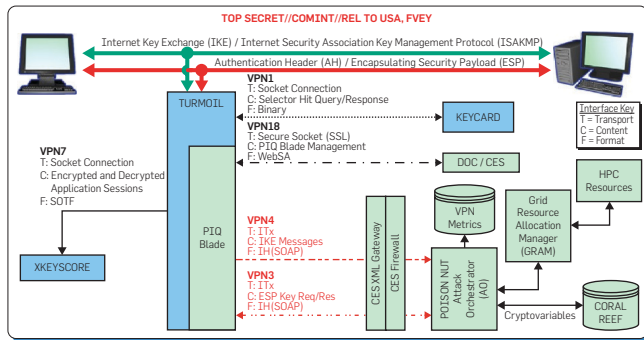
TOP SECRET//COMINT//REL TO USA, FVEY

Internet Key Exchange (IKE) / Internet Security Association Key Management Protocol (ISAKMP)

Authentication Header (AH) / Encapsulating Security Payload (ESP)

TURMOIL

VPN1
T: Socket Connection
C: Selector Hit Query/Response
F: Binary

KEYCARD

Interface Key
T = Transport
C = Content
F = Format

VPN18
T: Secure Socket (SSL)
C: PIQ Blade Management
F: WebSA

DOC / CES

VPN7
T: Socket Connection
C: Encrypted and Decrypted Application Sessions
F: SOTF

PIQ Blade

VPN Metrics

Grid Resource Allocation Manager (GRAM)

HPC Resources

XKEYSCORE

VPN4
T: ITx
C: IKE Messages
F: IH(SOAP)

CES XML Gateway

CES Firewall

POISON NUT Attack Orchestrator (AO)

VPN3
T: ITx
C: ESP Key Req/Res
F: IH(SOAP)

Cryptovariables

CORAL REEF